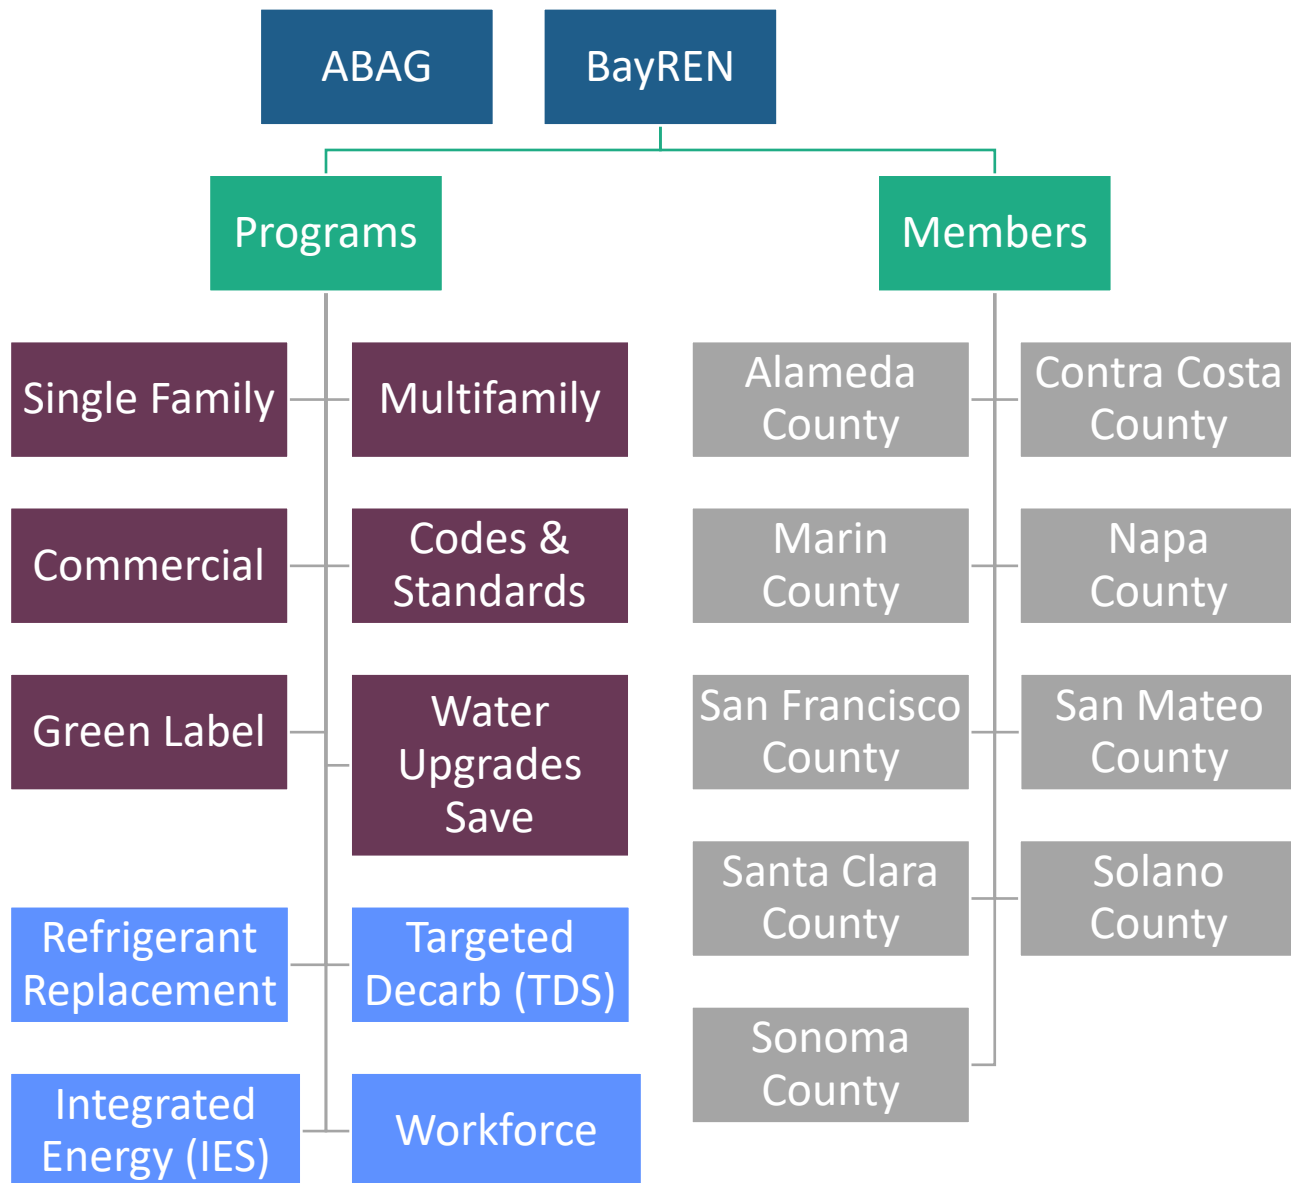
ABAG

BayREN

Programs

Members

Single Family

Multifamily

Commercial

Codes & Standards

Green Label

Water Upgrades Save

Refrigerant Replacement

Targeted Decarb (TDS)

Integrated Energy (IES)

Workforce

Alameda County

Contra Costa County

Marin County

Napa County

San Francisco County

San Mateo County

Santa Clara County

Solano County

Sonoma County